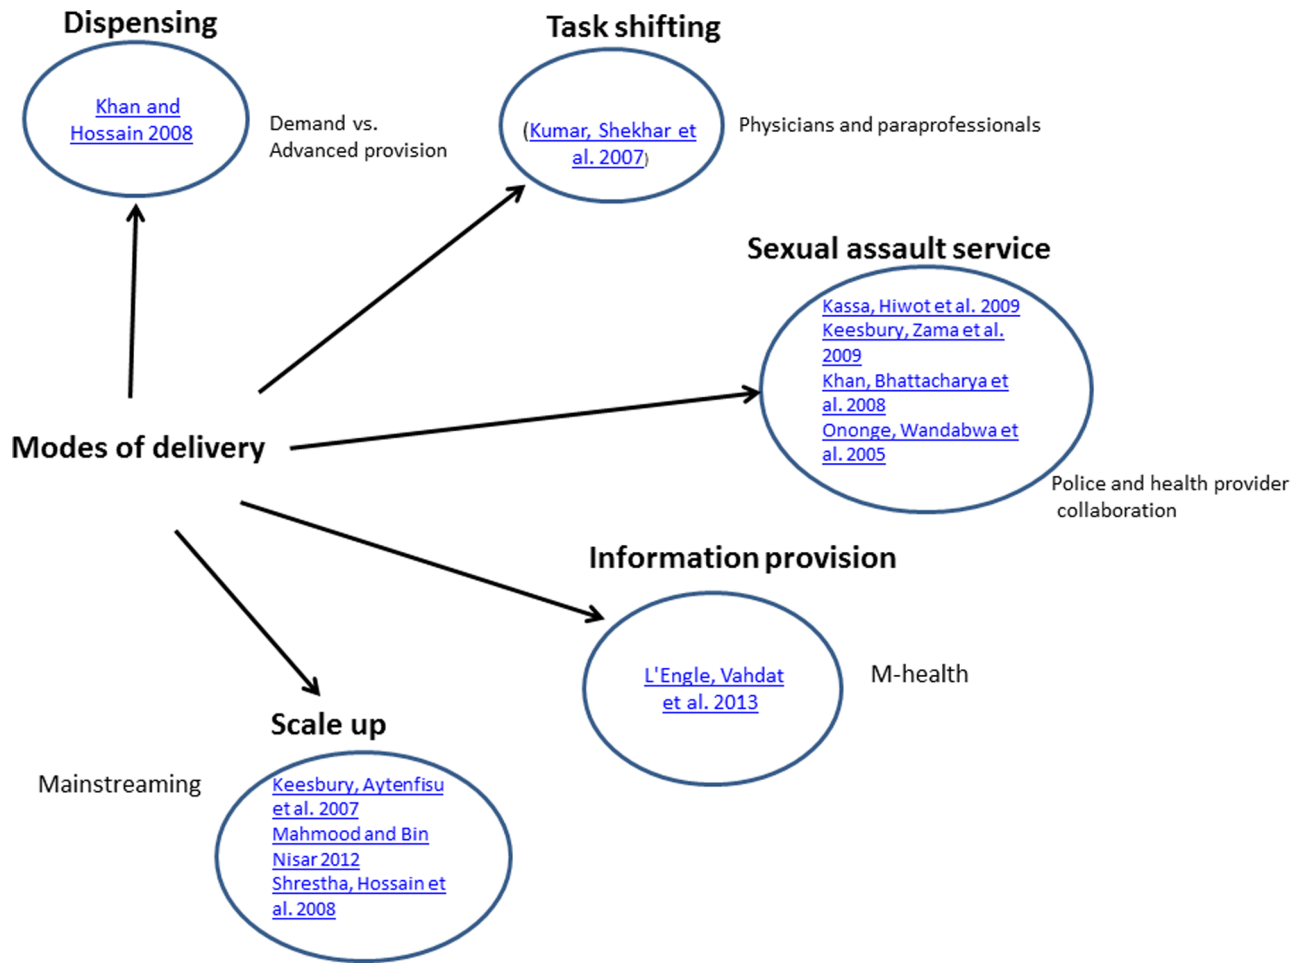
Dispensing

Khan and Hossain 2008

Demand vs. Advanced provision

Task shifting

(Kumar, Shekhar et al. 2007)

Physicians and paraprofessionals

Sexual assault service

Kassa, Hiwot et al. 2009
Keesbury, Zama et al. 2009
Khan, Bhattacharya et al. 2008
Ononge, Wandabwa et al. 2005

Police and health provider collaboration

Modes of delivery

Information provision

L'Engle, Vahdat et al. 2013

M-health

Scale up

Mainstreaming

Keesbury, Aytenfisu et al. 2007
Mahmood and Bin Nisar 2012
Shrestha, Hossain et al. 2008